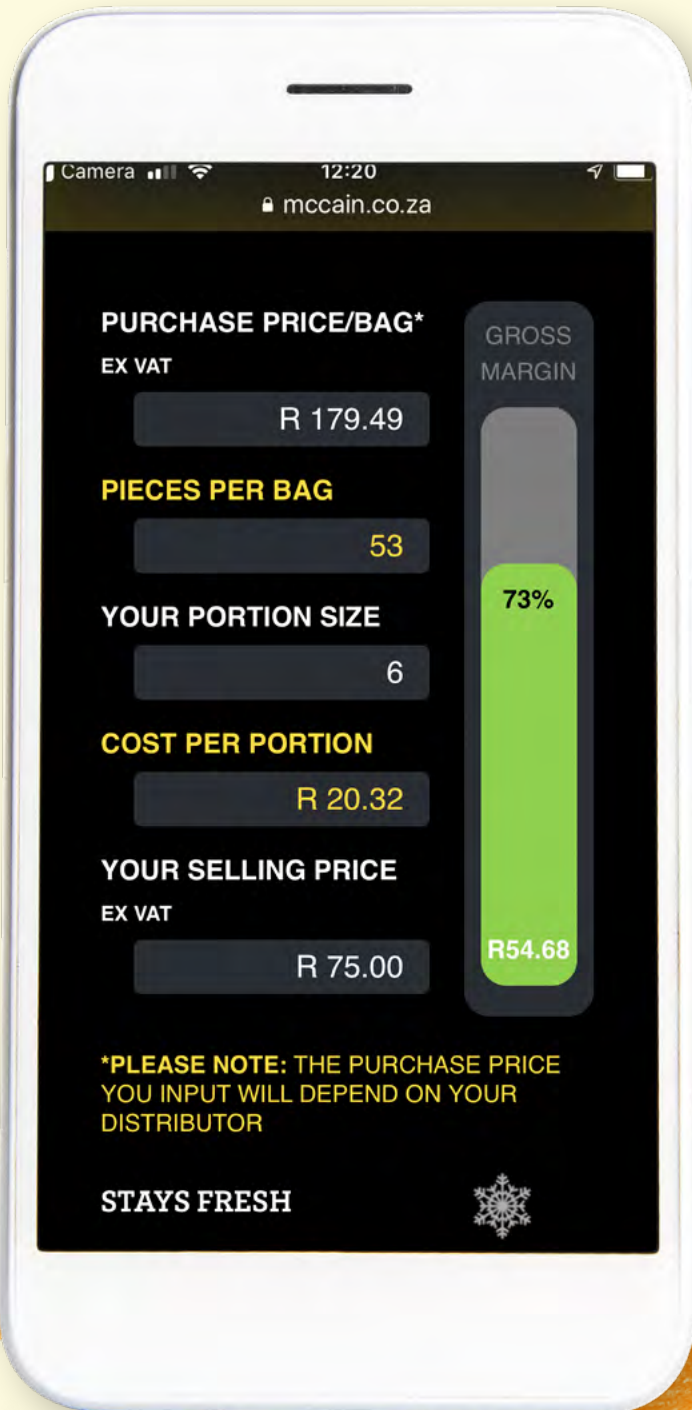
Camera 12:20
mccain.co.za

PURCHASE PRICE/BAG*
EX VAT
R 179.49

PIECES PER BAG
53

YOUR PORTION SIZE
6

COST PER PORTION
R 20.32

YOUR SELLING PRICE
EX VAT
R 75.00

GROSS MARGIN
73%
R54.68

*PLEASE NOTE: THE PURCHASE PRICE YOU INPUT WILL DEPEND ON YOUR DISTRIBUTOR

STAYS FRESH